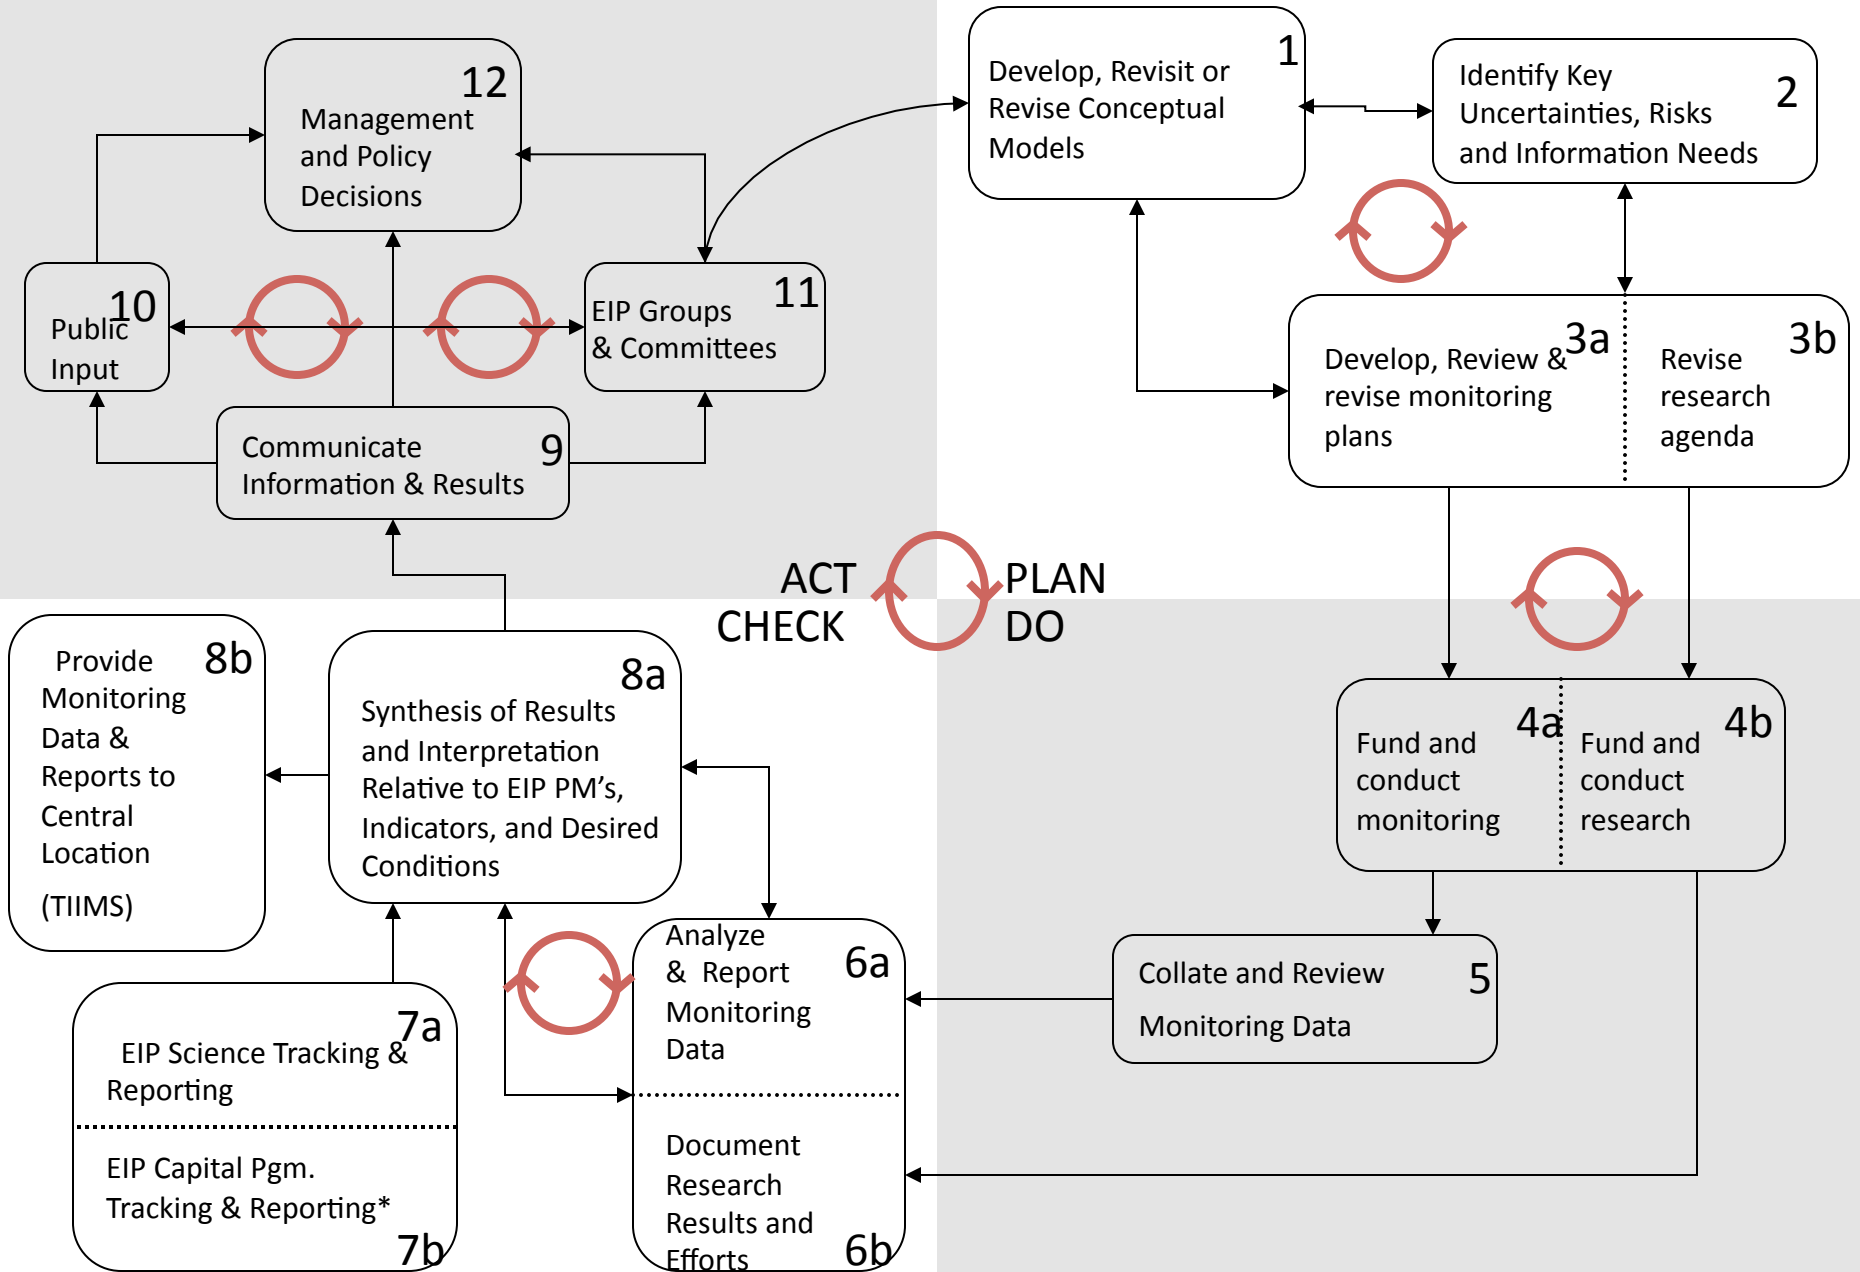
12
Management and Policy Decisions

1
Develop, Revisit or Revise Conceptual Models

2
Identify Key Uncertainties, Risks and Information Needs

10
Public Input

11
EIP Groups & Committees

3a
Develop, Review & revise monitoring plans

3b
Revise research agenda

9
Communicate Information & Results

ACT
CHECK

PLAN
DO

8b
Provide Monitoring Data & Reports to Central Location
(TIIMS)

8a
Synthesis of Results and Interpretation Relative to EIP PM's, Indicators, and Desired Conditions

4a
Fund and conduct monitoring

4b
Fund and conduct research

6a
Analyze & Report Monitoring Data

5
Collate and Review Monitoring Data

7a
EIP Science Tracking & Reporting

EIP Capital Pgm. Tracking & Reporting*
7b

Document Research Results and Efforts
6b